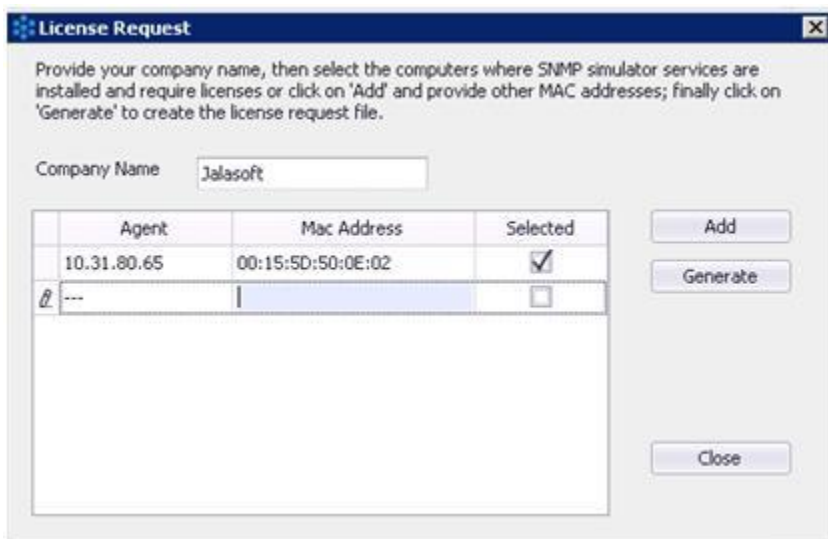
License Request

Provide your company name, then select the computers where SNMP simulator services are installed and require licenses or click on 'Add' and provide other MAC addresses; finally click on 'Generate' to create the license request file.

Company Name Jalasoft

| Agent | Mac Address | Selected |
|---|---|---|
| 10.31.80.65 | 00:15:5D:50:0E:02 | ✓ |
| --- | | ☐ |

Add

Generate

Close